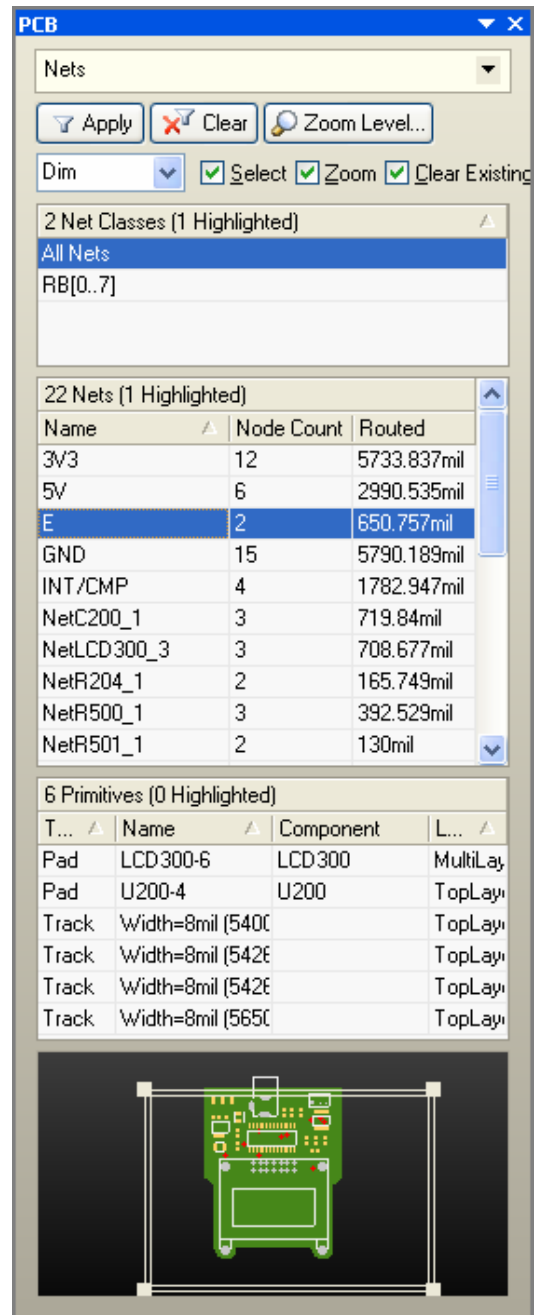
PCB

Nets

Apply  Clear  Zoom Level...

Dim  Select  Zoom  Clear Existing

2 Net Classes (1 Highlighted)

All Nets
RB[0..7]

22 Nets (1 Highlighted)

| Name | Node Count | Routed |
|---|---|---|
| 3V3 | 12 | 5733.837mil |
| 5V | 6 | 2990.535mil |
| E | 2 | 650.757mil |
| GND | 15 | 5790.189mil |
| INT/CMP | 4 | 1782.947mil |
| NetC200_1 | 3 | 719.84mil |
| NetLCD300_3 | 3 | 708.677mil |
| NetR204_1 | 2 | 165.749mil |
| NetR500_1 | 3 | 392.529mil |
| NetR501_1 | 2 | 130mil |

6 Primitives (0 Highlighted)

| T... | Name | Component | L... |
|---|---|---|---|
| Pad | LCD300-6 | LCD300 | MultiLay |
| Pad | U200-4 | U200 | TopLay |
| Track | Width=8mil (5400 | | TopLay |
| Track | Width=8mil (5426 | | TopLay |
| Track | Width=8mil (5426 | | TopLay |
| Track | Width=8mil (5650 | | TopLay |